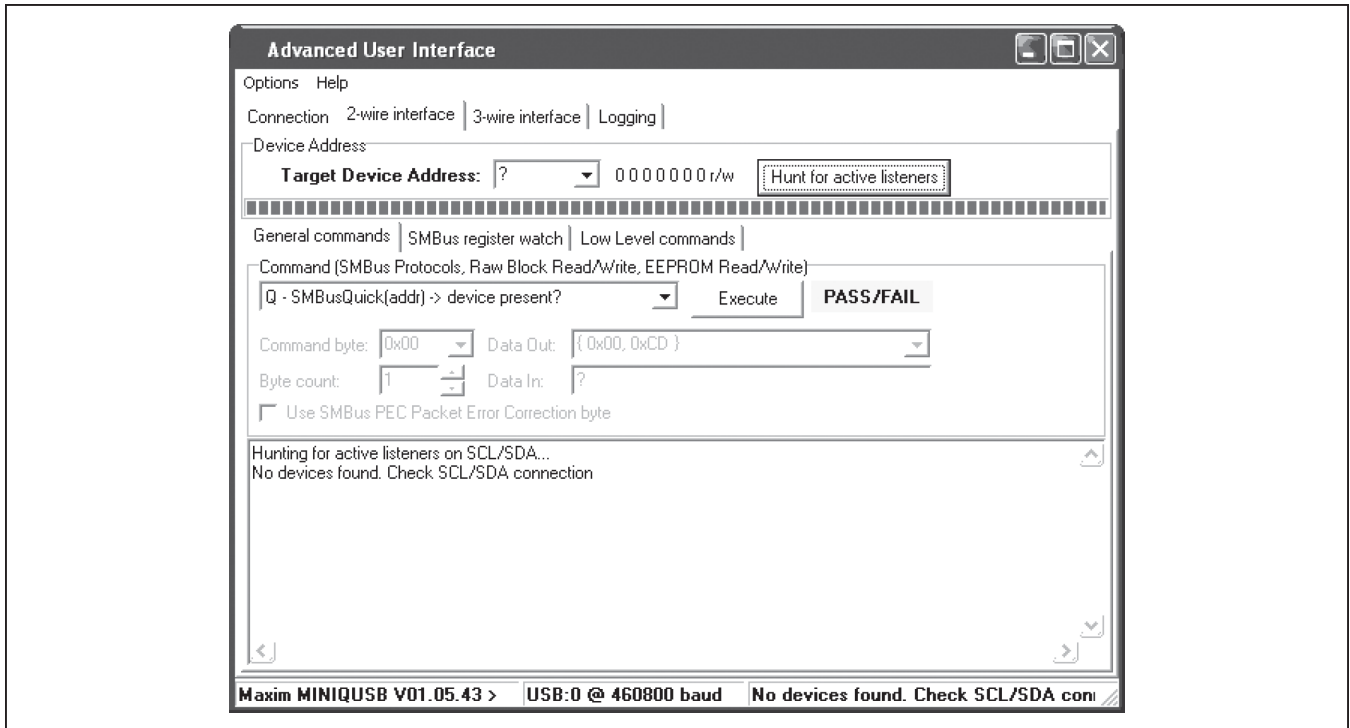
Advanced User Interface

Options Help

Connection 2-wire interface | 3-wire interface | Logging |

Device Address

Target Device Address: ? 0000000 r/w Hunt for active listeners

General commands | SMBus register watch | Low Level commands |

Command (SMBus Protocols, Raw Block Read/Write, EEPROM Read/Write)

Q - SMBusQuick(addr) -> device present? Execute PASS/FAIL

Command byte: 0x00 Data Out: { 0x00, 0xCD }

Byte count: 1 Data In: ?

Use SMBus PEC Packet Error Correction byte

Hunting for active listeners on SCL/SDA...
No devices found. Check SCL/SDA connection

Maxim MINIQUSB V01.05.43 > USB:0 @ 460800 baud No devices found. Check SCL/SDA con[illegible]